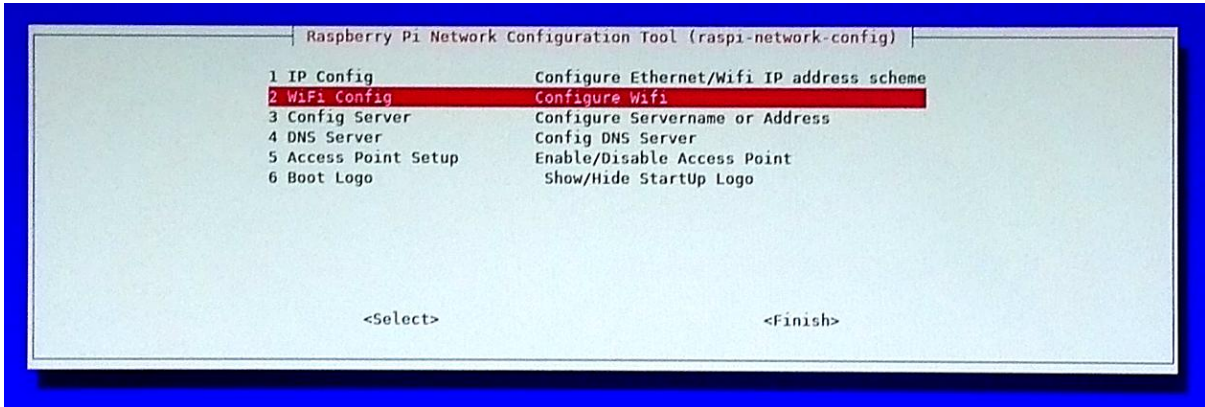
Raspberry Pi Network Configuration Tool (raspi-network-config)

| | |
|---|---|
| 1 IP Config | Configure Ethernet/Wifi IP address scheme |
| 2 WiFi Config | Configure Wifi |
| 3 Config Server | Configure Servername or Address |
| 4 DNS Server | Config DNS Server |
| 5 Access Point Setup | Enable/Disable Access Point |
| 6 Boot Logo | Show/Hide StartUp Logo |

<Select> <Finish>